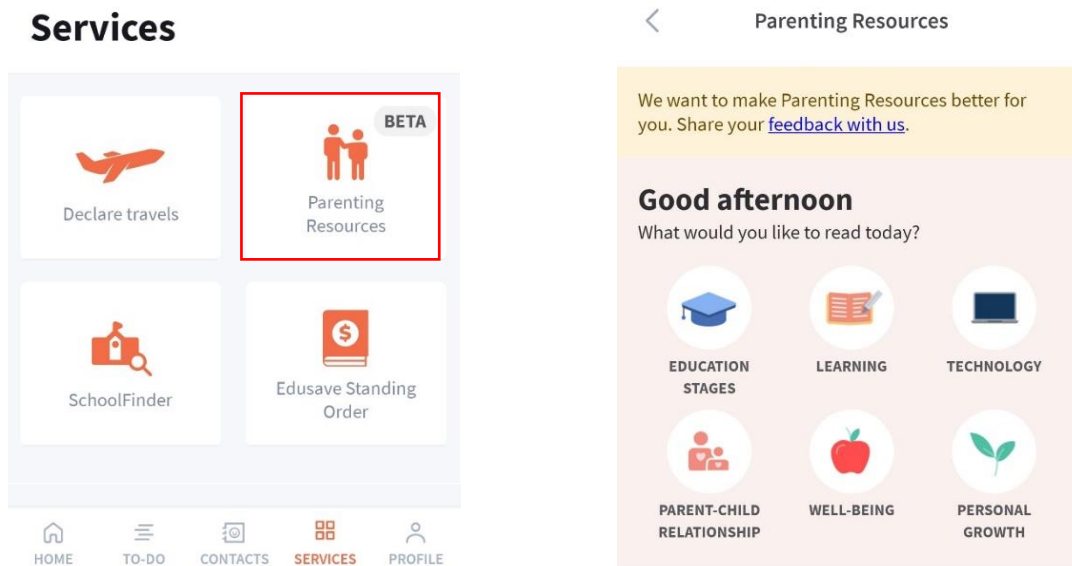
Services

Declare travels

BETA

Parenting Resources

SchoolFinder

Edusave Standing Order

HOME TO-DO CONTACTS SERVICES PROFILE

Parenting Resources

We want to make Parenting Resources better for you. Share your feedback with us.

Good afternoon

What would you like to read today?

EDUCATION STAGES

LEARNING

TECHNOLOGY

PARENT-CHILD RELATIONSHIP

WELL-BEING

PERSONAL GROWTH